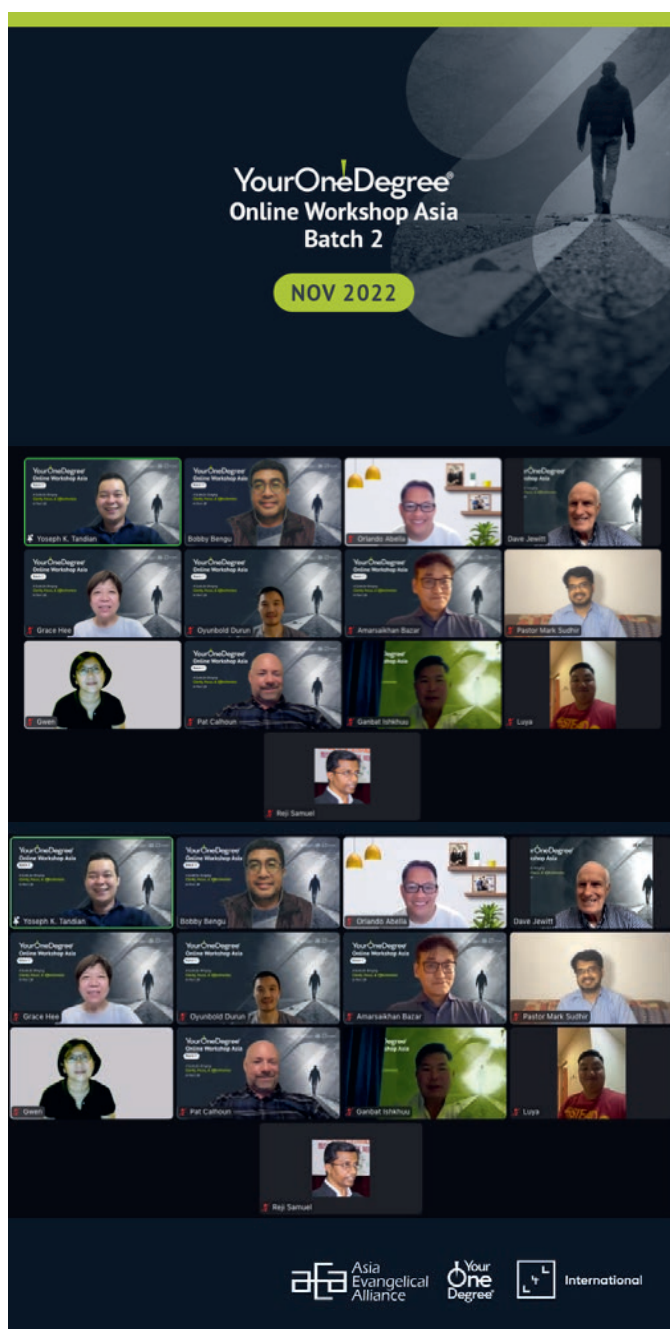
YourOneDegree®
Online Workshop Asia
Batch 2

NOV 2022

Yoseph K. Tandian
Bobby Bengu
Orlando Abella
Dave Jewitt
Grace Hee
Oyunbold Durun
Amarsaikhan Bazar
Pastor Mark Sudhir
Gwen
Pat Calhoun
Ganbat Ishkhuu
Luya
Reji Samuel

Yoseph K. Tandian
Bobby Bengu
Orlando Abella
Dave Jewitt
Grace Hee
Oyunbold Durun
Amarsaikhan Bazar
Pastor Mark Sudhir
Gwen
Pat Calhoun
Ganbat Ishkhuu
Luya
Reji Samuel

Asia Evangelical Alliance
Your One Degree®
International